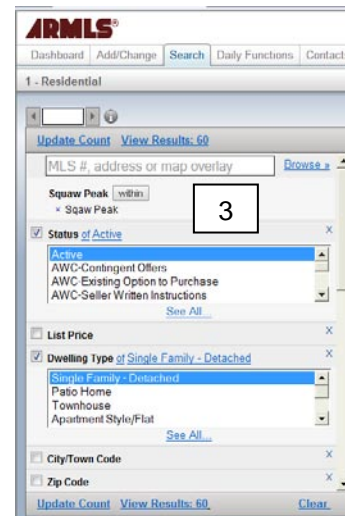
ARMLS®

Dashboard | Add/Change | Search | Daily Functions | Contact

1 - Residential

Update Count View Results: 60

MLS #, address or map overlay

Browse »

Squaw Peak within

× Squaw Peak

3

Status of Active

Active
AWC-Contingent Offers
AWC-Existing Option to Purchase
AWC-Seller Written Instructions

See All...

List Price

Dwelling Type of Single Family - Detached

Single Family - Detached
Patio Home
Townhouse
Apartment Style/Flat

See All...

City/Town Code

Zip Code

Update Count View Results: 60

Clear